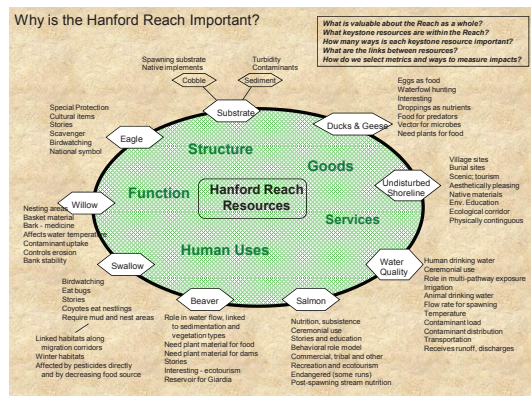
Why is the Hanford Reach Important?

What is valuable about the Reach as a whole?
What keystone resources are within the Reach?
How many ways is each keystone resource important?
What are the links between resources?
How do we select metrics and ways to measure impacts?

Spawning substrate
Native implements

Turbidity
Contaminants

Cobble

Sediment

Substrate

Special Protection
Cultural items
Stories
Scavenger
Birdwatching
National symbol

Eagle

Ducks & Geese

Eggs as food
Waterfowl hunting
Interesting
Droppings as nutrients
Food for predators
Vector for microbes
Need plants for food

Structure

Goods

Function

Hanford Reach Resources

Services

Human Uses

Undisturbed Shoreline

Village sites
Burial sites
Scenic, tourism
Aesthetically pleasing
Native materials
Env. Education
Ecological corridor
Physically contiguous

Willow

Nesting areas
Basket material
Bark - medicine
Affects water temperature
Contaminant uptake
Controls erosion
Bank stability

Swallow

Birdwatching
Eat bugs
Stories
Coyotes eat nestlings
Require mud and nest areas

Water Quality

Human drinking water
Ceremonial use
Role in multi-pathway exposure
Irrigation
Animal drinking water
Flow rate for spawning
Temperature
Contaminant load
Contaminant distribution
Transportation
Receives runoff, discharges

Beaver

Salmon

Linked habitats along migration corridors
Winter habitats
Affected by pesticides directly and by decreasing food source

Role in water flow, linked to sedimentation and vegetation types
Need plant material for food
Need plant material for dams
Stories
Interesting - ecotourism
Reservoir for Giardia

Nutrition, subsistence
Ceremonial use
Stories and education
Behavioral role model
Commercial, tribal and other
Recreation and ecotourism
Endangered (some runs)
Post-spawning stream nutrition